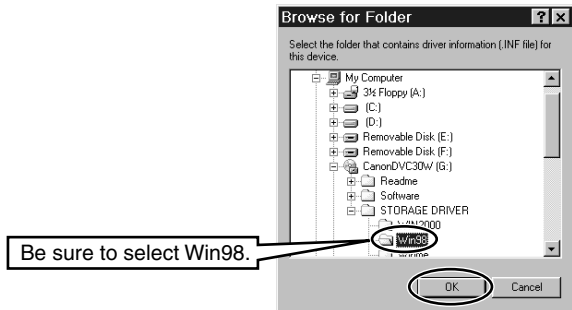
Browse for Folder

?

X

Select the folder that contains driver information (.INF file) for this device.

My Computer

3½ Floppy (A:)

(C:)

(D:)

Removable Disk (E:)

Removable Disk (F:)

CanonDVC30W (G:)

Readme

Software

STORAGE DRIVER

WIN2000

Win98

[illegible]

Be sure to select Win98.

OK

Cancel